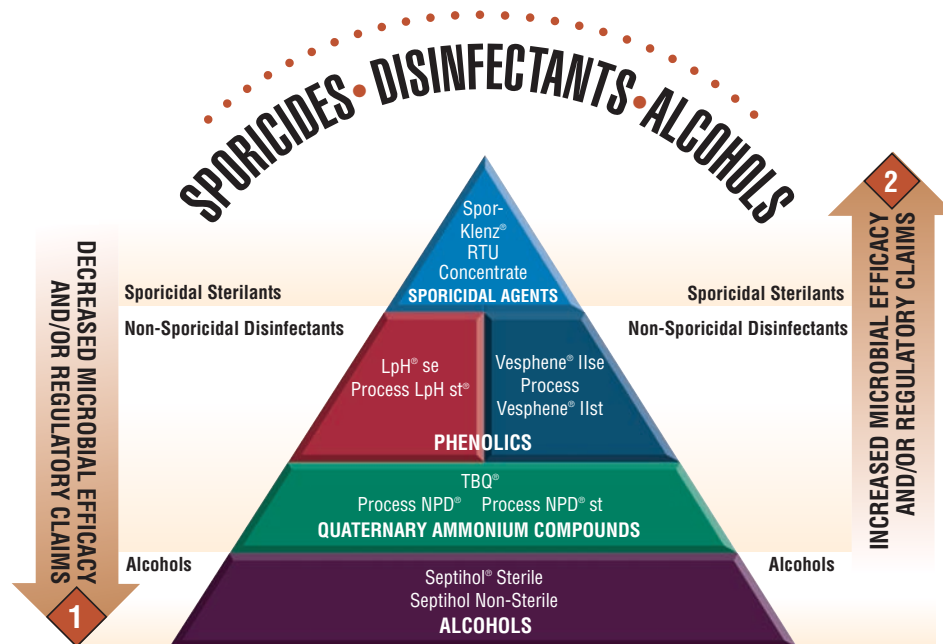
SPORICIDES • DISINFECTANTS • ALCOHOLS

DECREASED MICROBIAL EFFICACY AND/OR REGULATORY CLAIMS

1

Sporicidal Sterilants

Non-Sporicidal Disinfectants

Alcohols

Spor-Klenz® RTU Concentrate
SPORICIDAL AGENTS

LpH® se
Process LpH st®

Vesphene® IIse
Process
Vesphene® IIst

PHENOLICS

TBQ®
Process NPD® Process NPD® st
QUATERNARY AMMONIUM COMPOUNDS

Septihol® Sterile
Septihol Non-Sterile
ALCOHOLS

Sporicidal Sterilants

Non-Sporicidal Disinfectants

Alcohols

2

INCREASED MICROBIAL EFFICACY AND/OR REGULATORY CLAIMS